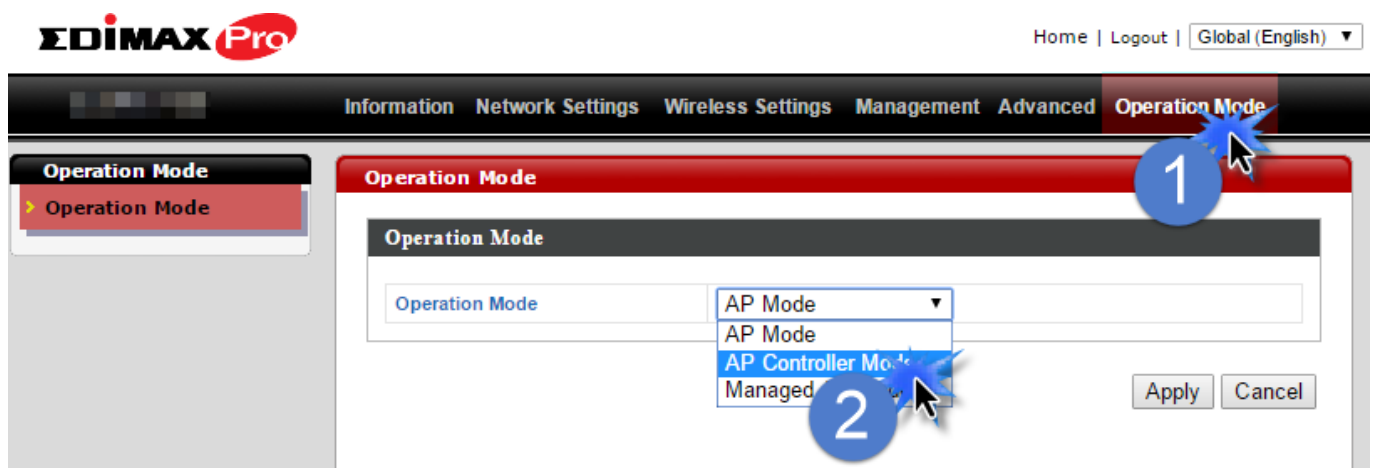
EDIMAX Pro

Home | Logout | Global (English) ▼

Information Network Settings Wireless Settings Management Advanced Operation Mode

1

Operation Mode
› Operation Mode

Operation Mode

Operation Mode

Operation Mode
AP Mode ▼
AP Mode
AP Controller Mo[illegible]
Managed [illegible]

2

Apply Cancel